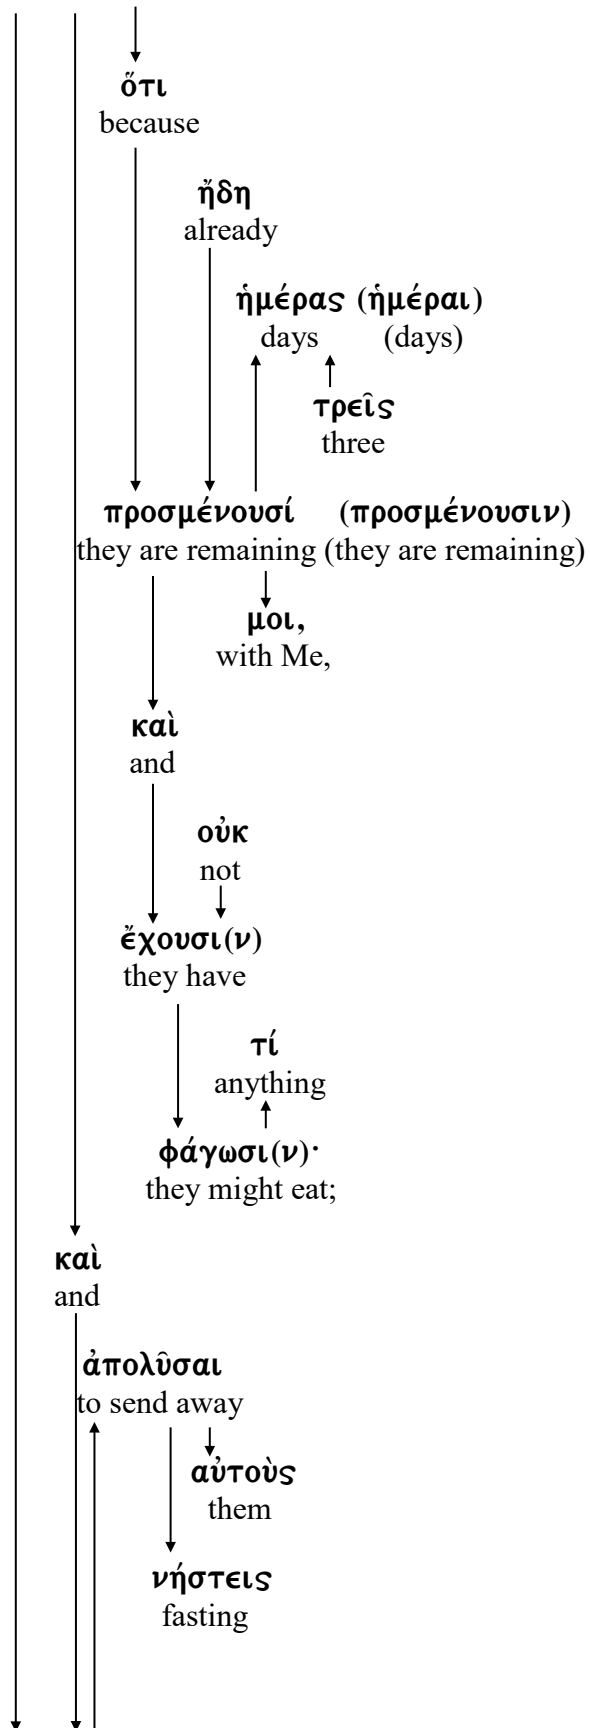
ὅτι
because

ἤδη
already

ἡμέρας (ἡμέραι)
days (days)

τρεῖς
three

προσμένουσί (προσμένουσιν)
they are remaining (they are remaining)

μοι,
with Me,

καὶ
and

οὐκ
not

ἔχουσι(ν)
they have

τί
anything

φάγωσι(ν)·
they might eat;

καὶ
and

ἀπολῦσαι
to send away

αὐτοὺς
them

νήστεις
fasting